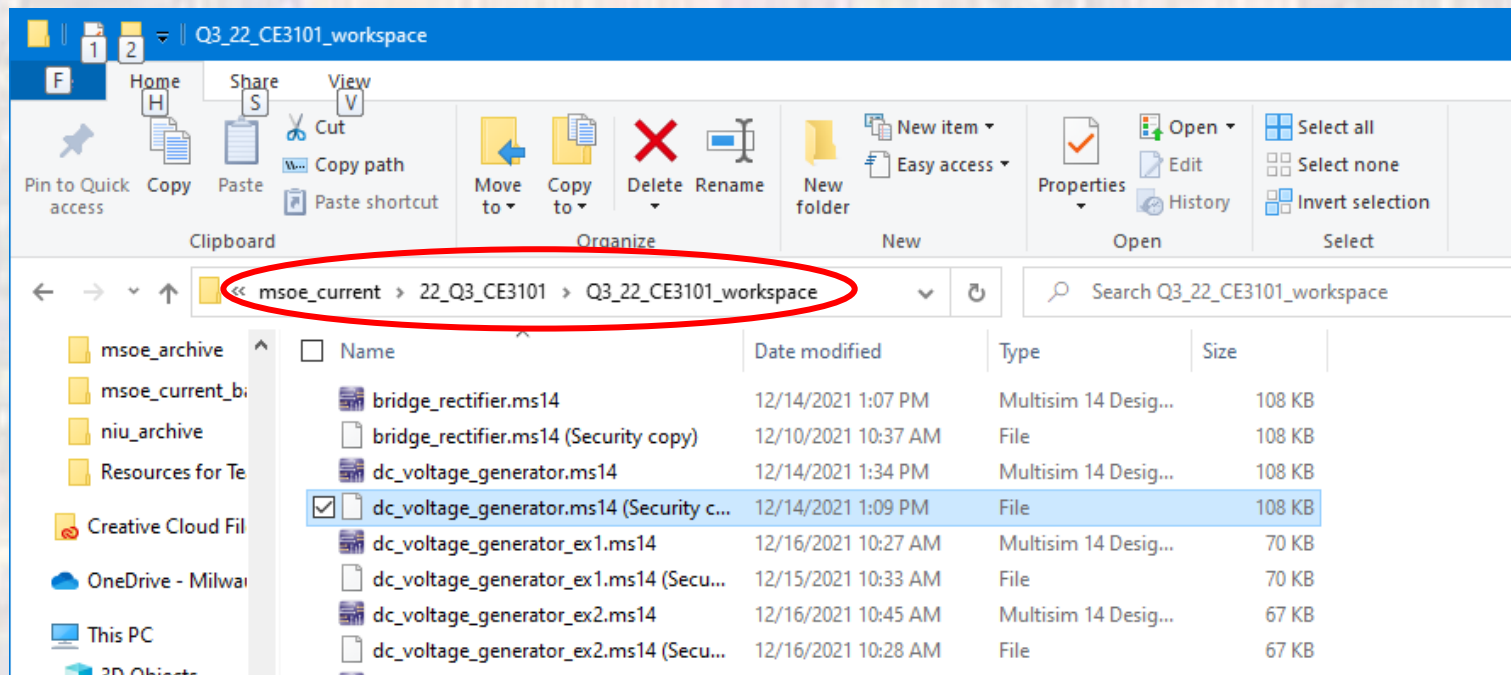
1 2 Q3_22_CE3101_workspace

F Home H Share S View V

Pin to Quick access Copy Paste Cut Copy path Paste shortcut
Clipboard

Move to Copy to Delete Rename
Organize

New folder New item Easy access
New

Properties Open Edit History
Open

Select all Select none Invert selection
Select

« msoe_current › 22_Q3_CE3101 › Q3_22_CE3101_workspace

Search Q3_22_CE3101_workspace

msoe_archive
msoe_current_ba
niu_archive
Resources for Te
Creative Cloud Fil
OneDrive - Milwa
This PC
3D Objects

| Name | Date modified | Type | Size |
|---|---|---|---|
| bridge_rectifier.ms14 | 12/14/2021 1:07 PM | Multisim 14 Desig... | 108 KB |
| bridge_rectifier.ms14 (Security copy) | 12/10/2021 10:37 AM | File | 108 KB |
| dc_voltage_generator.ms14 | 12/14/2021 1:34 PM | Multisim 14 Desig... | 108 KB |
| dc_voltage_generator.ms14 (Security c... | 12/14/2021 1:09 PM | File | 108 KB |
| dc_voltage_generator_ex1.ms14 | 12/16/2021 10:27 AM | Multisim 14 Desig... | 70 KB |
| dc_voltage_generator_ex1.ms14 (Secu... | 12/15/2021 10:33 AM | File | 70 KB |
| dc_voltage_generator_ex2.ms14 | 12/16/2021 10:45 AM | Multisim 14 Desig... | 67 KB |
| dc_voltage_generator_ex2.ms14 (Secu... | 12/16/2021 10:28 AM | File | 67 KB |